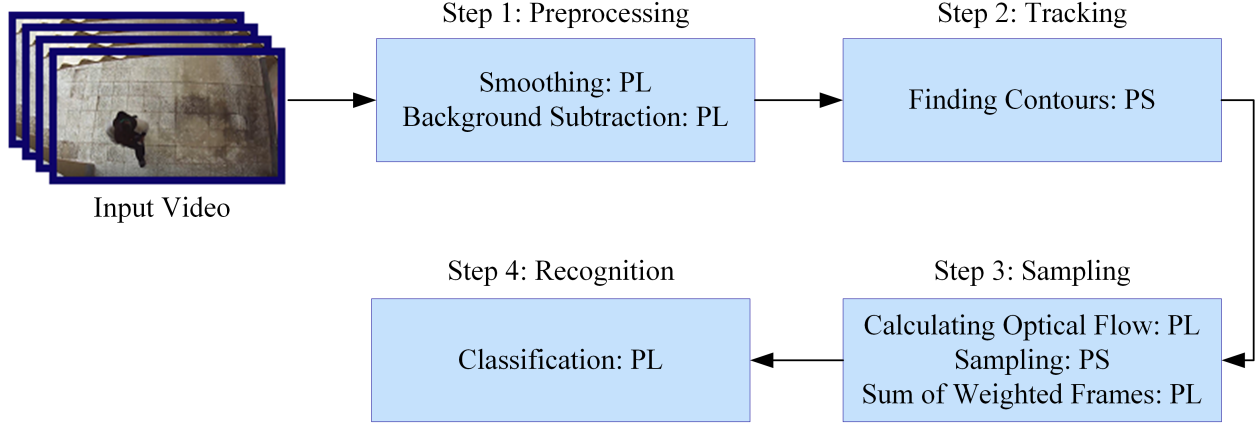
Input Video

Step 1: Preprocessing

Smoothing: PL
Background Subtraction: PL

Step 2: Tracking

Finding Contours: PS

Step 3: Sampling

Calculating Optical Flow: PL
Sampling: PS
Sum of Weighted Frames: PL

Step 4: Recognition

Classification: PL